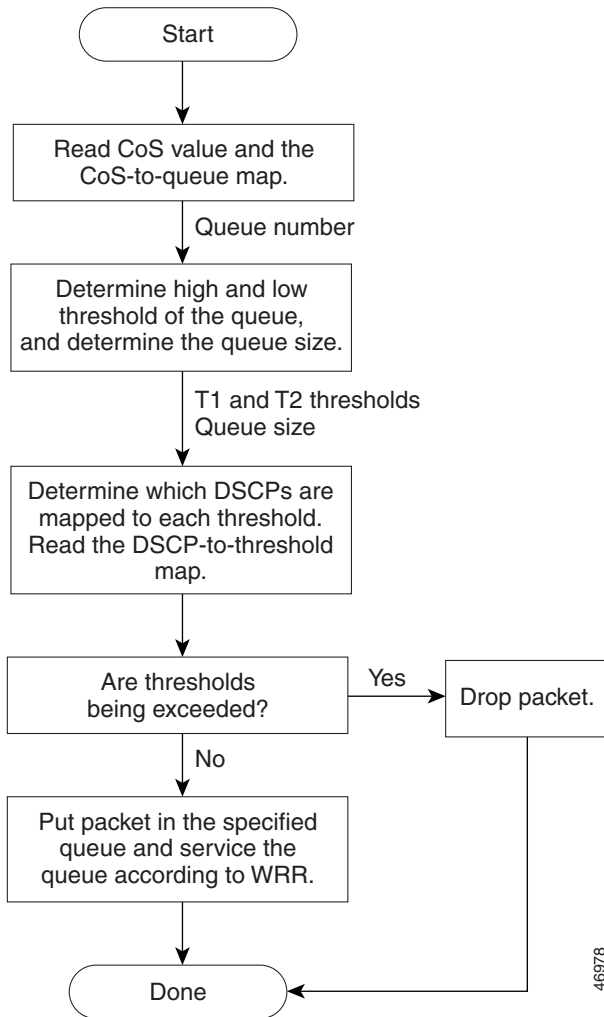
Start

Read CoS value and the CoS-to-queue map.

Queue number

Determine high and low threshold of the queue, and determine the queue size.

T1 and T2 thresholds
Queue size

Determine which DSCPs are mapped to each threshold. Read the DSCP-to-threshold map.

Are thresholds being exceeded?

Yes

Drop packet.

No

Put packet in the specified queue and service the queue according to WRR.

Done

46978